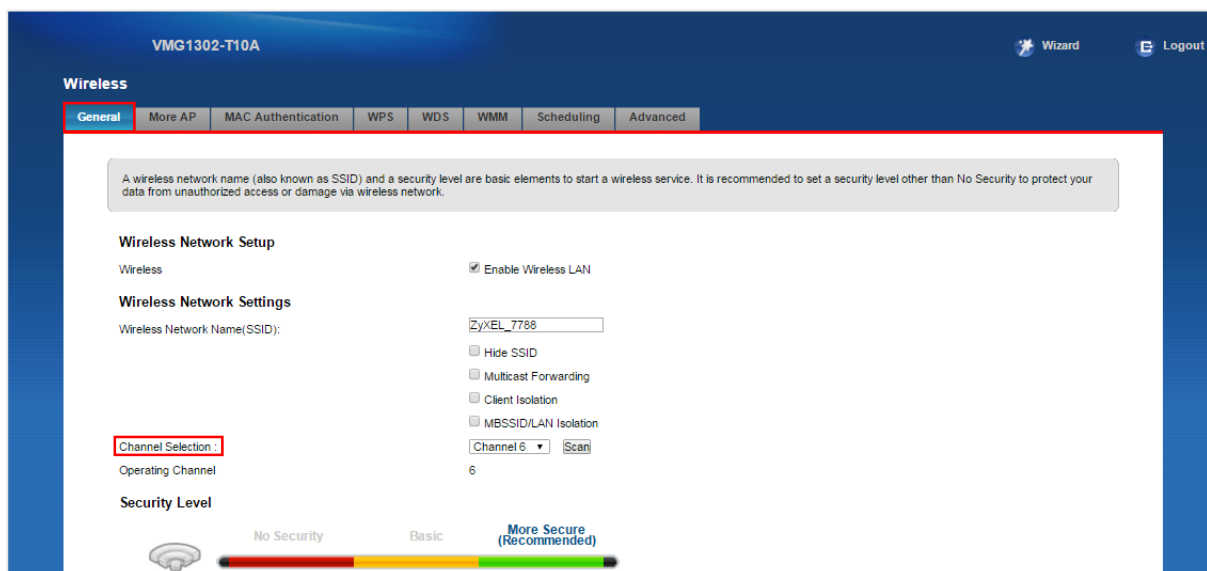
VMG1302-T10A

Wizard

Logout

Wireless

General | More AP | MAC Authentication | WPS | WDS | WMM | Scheduling | Advanced

A wireless network name (also known as SSID) and a security level are basic elements to start a wireless service. It is recommended to set a security level other than No Security to protect your data from unauthorized access or damage via wireless network.

Wireless Network Setup

Wireless

Enable Wireless LAN

Wireless Network Settings

Wireless Network Name(SSID):

ZyXEL_7788

Hide SSID

Multicast Forwarding

Client Isolation

MBSSID/LAN Isolation

Channel Selection :

Channel 6

Scan

Operating Channel

6

Security Level

No Security

Basic

More Secure (Recommended)